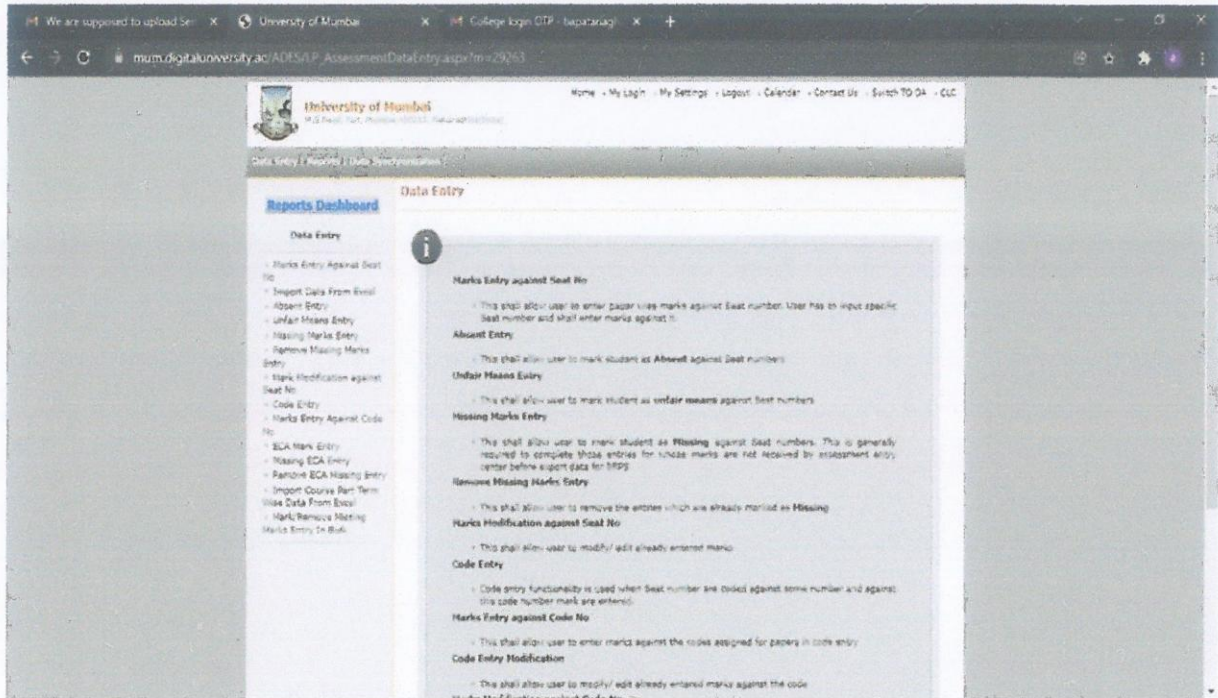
We are supposed to upload Se × University of Mumbai × College login OTP - bapatanagi × +

mum.digitaluniversity.ac/ADESALP_AssessmentDataEntry.aspx?m=29263

University of Mumbai

Home - My Login - My Settings - Logout - Calendar - Contact Us - Switch TO DA - CLC

Data Entry | Reports | Data Synchronization |

Reports Dashboard

Data Entry

- Marks Entry Against Seat No
- Import Data From Excel
- Absent Entry
- Unfair Means Entry
- Missing Marks Entry
- Remove Missing Marks Entry
- Mark Modification against Seat No
- Code Entry
- Marks Entry Against Code No
- ECA Mark Entry
- Missing ECA Entry
- Remove ECA Missing Entry
- Import Course Part Term Wise Data From Excel
- Mark/Remove Missing Marks Entry In Bulk

Data Entry

Marks Entry against Seat No

- This shall allow user to enter paper wise marks against Seat number. User has to input specific Seat number and shall enter marks against it.

Absent Entry

- This shall allow user to mark student as Absent against Seat numbers

Unfair Means Entry

- This shall allow user to mark student as unfair means against Seat numbers

Missing Marks Entry

- This shall allow user to mark student as Missing against Seat numbers. This is generally required to complete those entries for whose marks are not received by assessment entry center before export data for SRPS

Remove Missing Marks Entry

- This shall allow user to remove the entries which are already marked as Missing

Marks Modification against Seat No

- This shall allow user to modify/ edit already entered marks

Code Entry

- Code entry functionality is used when Seat number are coded against some number and against this code number mark are entered.

Marks Entry against Code No

- This shall allow user to enter marks against the codes assigned for papers in code entry

Code Entry Modification

- This shall allow user to modify/ edit already entered marks against the code